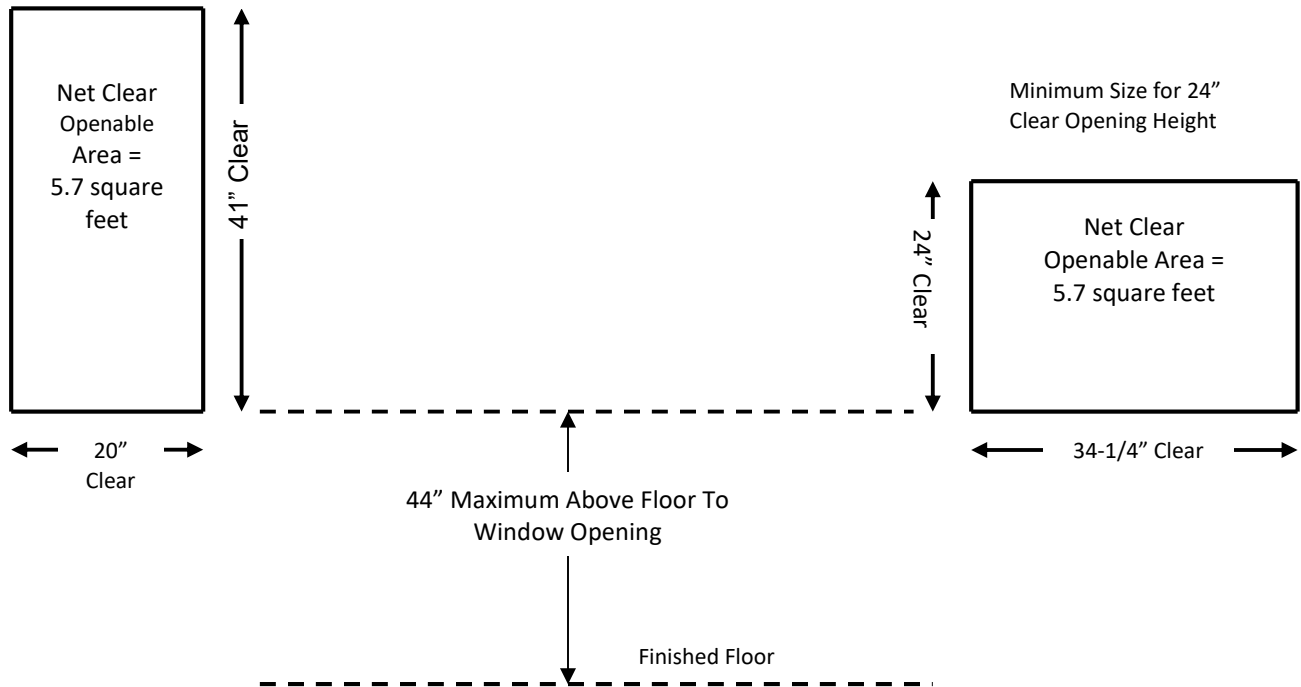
Net Clear Openable Area = 5.7 square feet

41” Clear

20” Clear

Minimum Size for 24” Clear Opening Height

24” Clear

Net Clear Openable Area = 5.7 square feet

34-1/4” Clear

44” Maximum Above Floor To Window Opening

Finished Floor